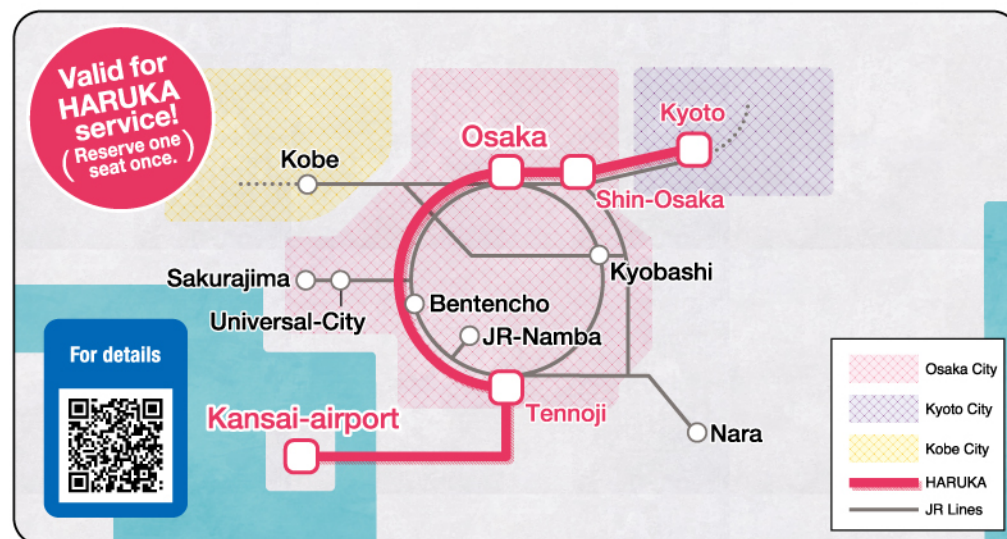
Valid for HARUKA service!
(Reserve one seat once.)

Kyoto
Osaka
Kobe
Shin-Osaka
Kyobashi
Sakurajima
Bentencho
Universal-City
JR-Namba
For details
Tennoji
Kansai-airport
Nara

Osaka City
Kyoto City
Kobe City
HARUKA
JR Lines